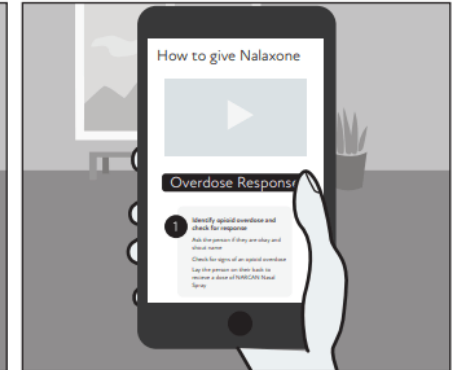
How to give Nalaxone

Overdose Response

1 Identify opioid overdose and check for response

Ask the person if they are okay and shout name

Check for signs of an opioid overdose

Lay the person on their back to receive a dose of NARCAN Nasal Spray